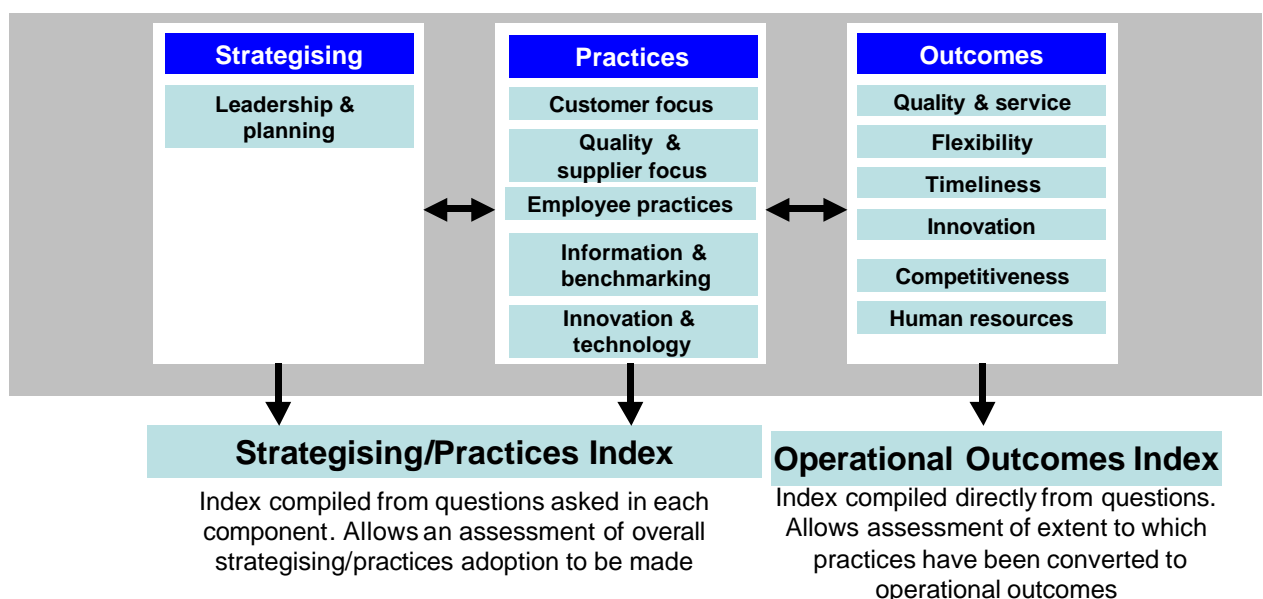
Strategising

Leadership & planning

Practices

Customer focus

Quality & supplier focus

Employee practices

Information & benchmarking

Innovation & technology

Outcomes

Quality & service

Flexibility

Timeliness

Innovation

Competitiveness

Human resources

Strategising/Practices Index

Index compiled from questions asked in each component. Allows an assessment of overall strategising/practices adoption to be made

Operational Outcomes Index

Index compiled directly from questions. Allows assessment of extent to which practices have been converted to operational outcomes